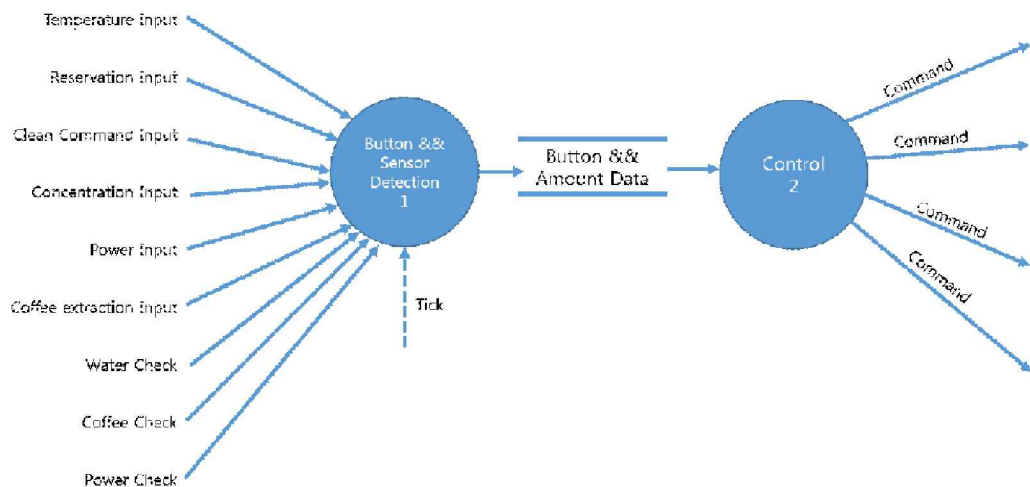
Temperature Input

Reservation Input

Clean Command Input

Concentration Input

Power Input

Coffee extraction Input

Water Check

Coffee Check

Power Check

Button &&
Sensor
Detection
1

Tick

Button &&
Amount Data

Control
2

Command

Command

Command

Command